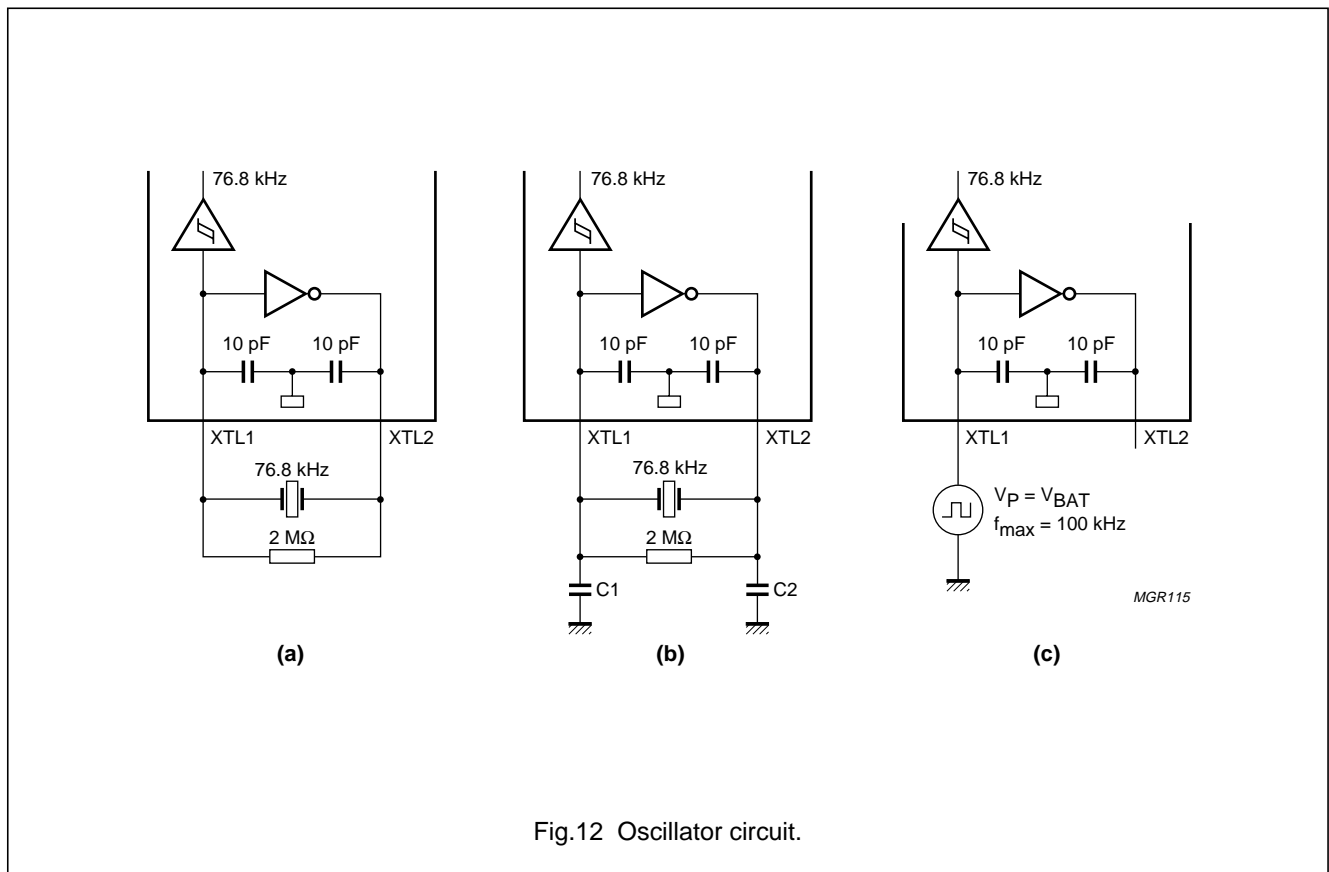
76.8 kHz

10 pF

10 pF

XTL1

XTL2

76.8 kHz

2 MΩ

(a)

76.8 kHz

10 pF

10 pF

XTL1

XTL2

76.8 kHz

2 MΩ

C1

C2

(b)

76.8 kHz

10 pF

10 pF

XTL1

XTL2

$V_P = V_{BAT}$

$f_{max} = 100$ kHz

MGR115

(c)

Fig.12 Oscillator circuit.